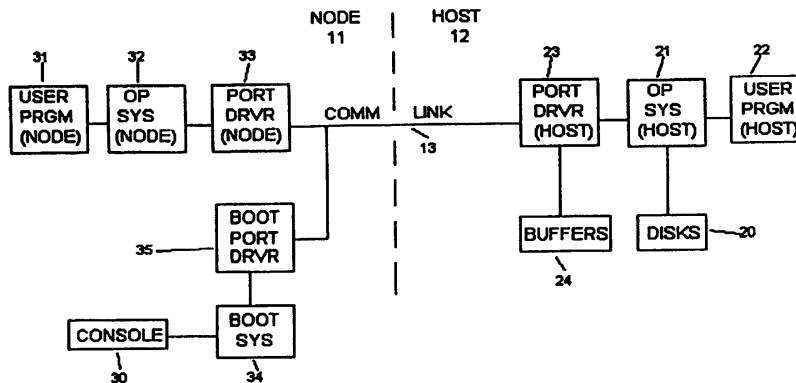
NODE
11

HOST
12

31
USER PRGM (NODE)

32
OP SYS (NODE)

33
PORT DRVR (NODE)

COMM

LINK

13

23
PORT DRVR (HOST)

21
OP SYS (HOST)

22
USER PRGM (HOST)

35
BOOT PORT DRVR

BUFFERS

24

DISKS

20

CONSOLE

30

BOOT SYS

34